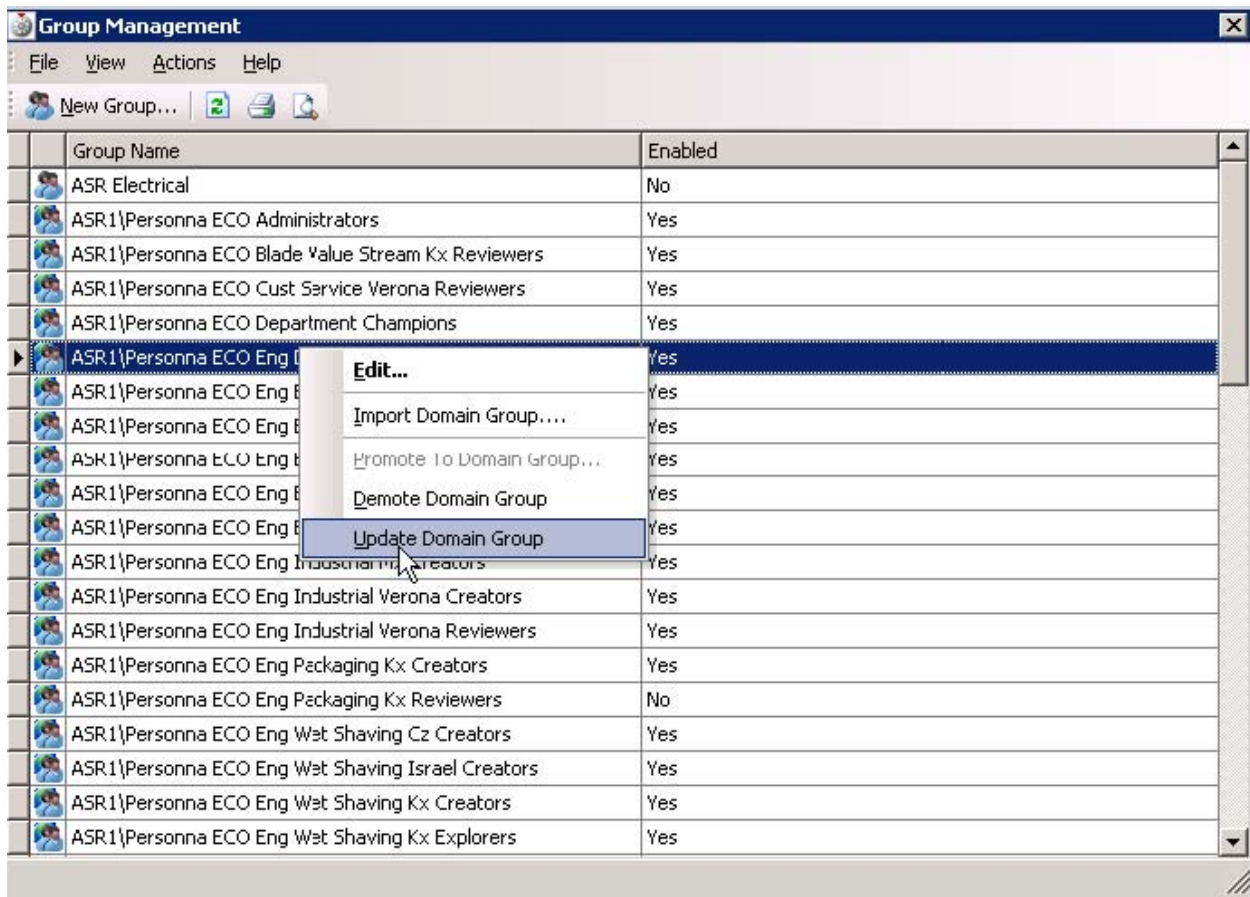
Group Management

File View Actions Help

New Group...

| Group Name | Enabled |
|---|---|
| ASR Electrical | No |
| ASR1\Personna ECO Administrators | Yes |
| ASR1\Personna ECO Blade Value Stream Kx Reviewers | Yes |
| ASR1\Personna ECO Cust Service Verona Reviewers | Yes |
| ASR1\Personna ECO Department Champions | Yes |
| ASR1\Personna ECO Eng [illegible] | Yes |
| ASR1\Personna ECO Eng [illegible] | Yes |
| ASR1\Personna ECO Eng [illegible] | Yes |
| ASR1\Personna ECO Eng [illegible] | Yes |
| ASR1\Personna ECO Eng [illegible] | Yes |
| ASR1\Personna ECO Eng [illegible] | Yes |
| ASR1\Personna ECO Eng Industrial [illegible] Creators | Yes |
| ASR1\Personna ECO Eng Industrial Verona Creators | Yes |
| ASR1\Personna ECO Eng Industrial Verona Reviewers | Yes |
| ASR1\Personna ECO Eng Packaging Kx Creators | Yes |
| ASR1\Personna ECO Eng Packaging Kx Reviewers | No |
| ASR1\Personna ECO Eng Wet Shaving Cz Creators | Yes |
| ASR1\Personna ECO Eng Wet Shaving Israel Creators | Yes |
| ASR1\Personna ECO Eng Wet Shaving Kx Creators | Yes |
| ASR1\Personna ECO Eng Wet Shaving Kx Explorers | Yes |

Edit...
Import Domain Group....
Promote To Domain Group...
Demote Domain Group
Update Domain Group